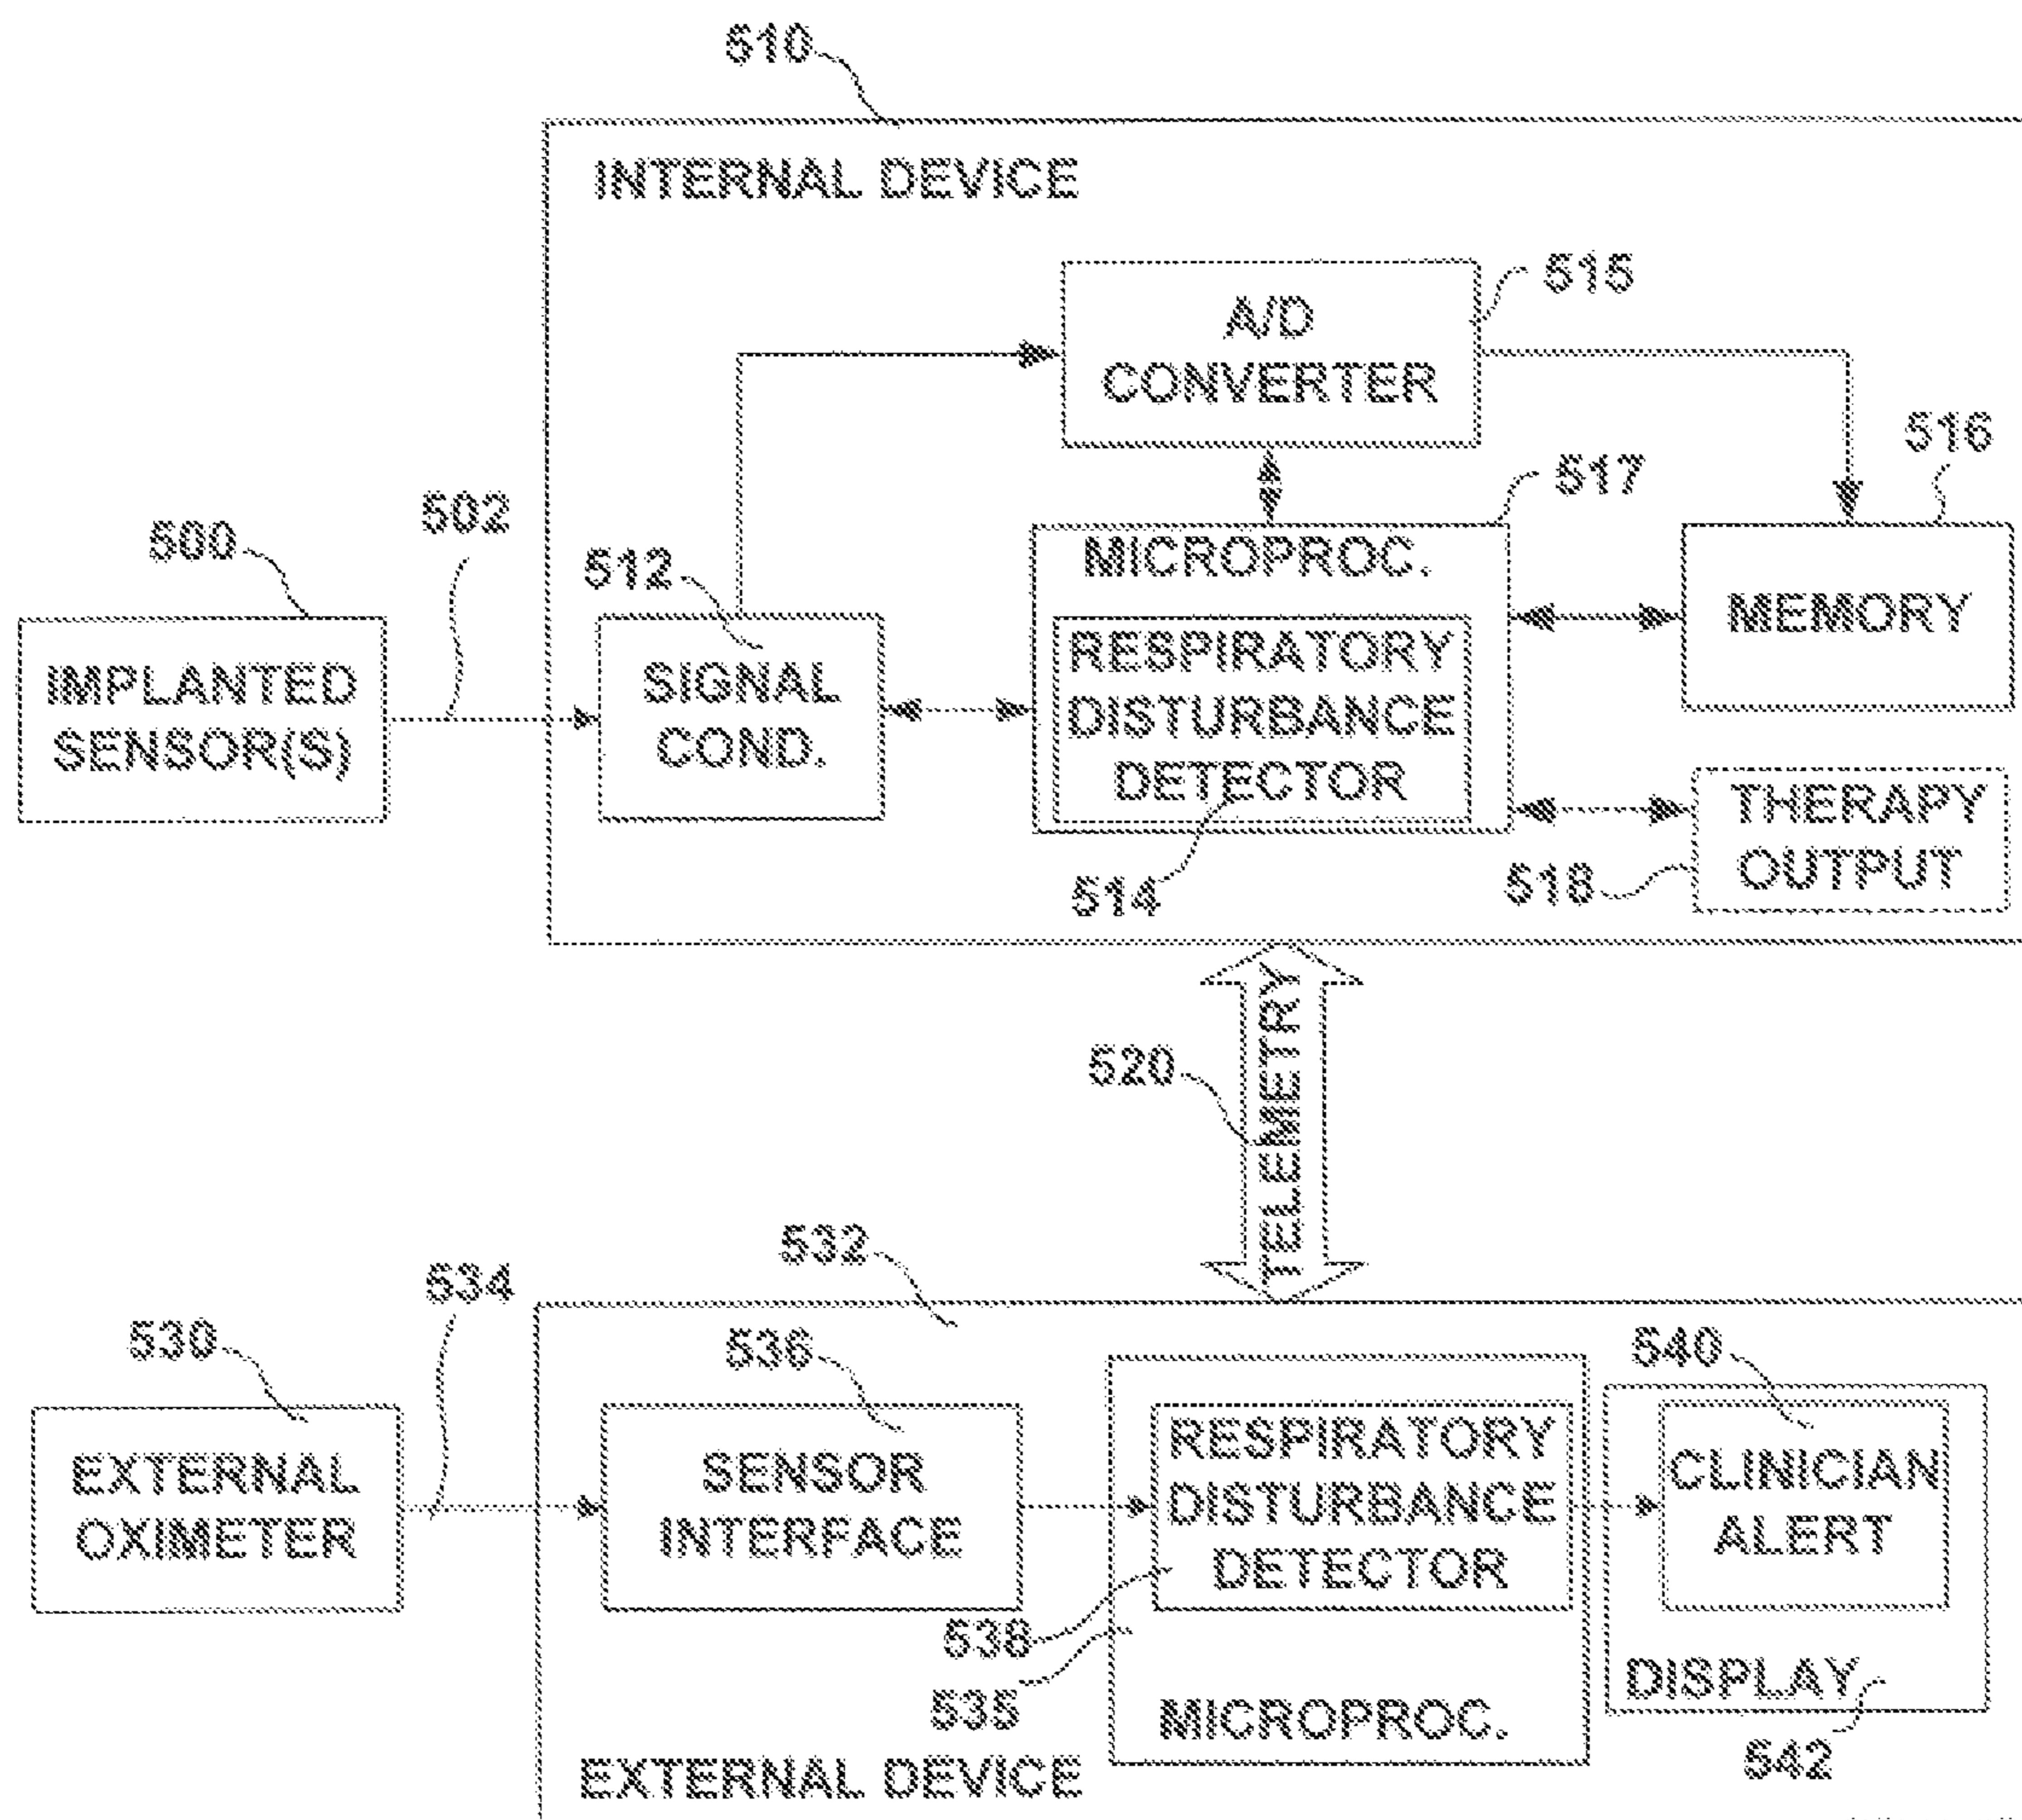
510
INTERNAL DEVICE
515
A/D CONVERTER
516
517
MICROPROC.
MEMORY
500
502
512
IMPLANTED SENSOR(S)
SIGNAL COND.
RESPIRATORY DISTURBANCE DETECTOR
THERAPY OUTPUT
514
518
520
TELEMETRY
532
534
530
536
540
EXTERNAL OXIMETER
SENSOR INTERFACE
RESPIRATORY DISTURBANCE DETECTOR
CLINICIAN ALERT
538
535
DISPLAY
MICROPROC.
542
EXTERNAL DEVICE